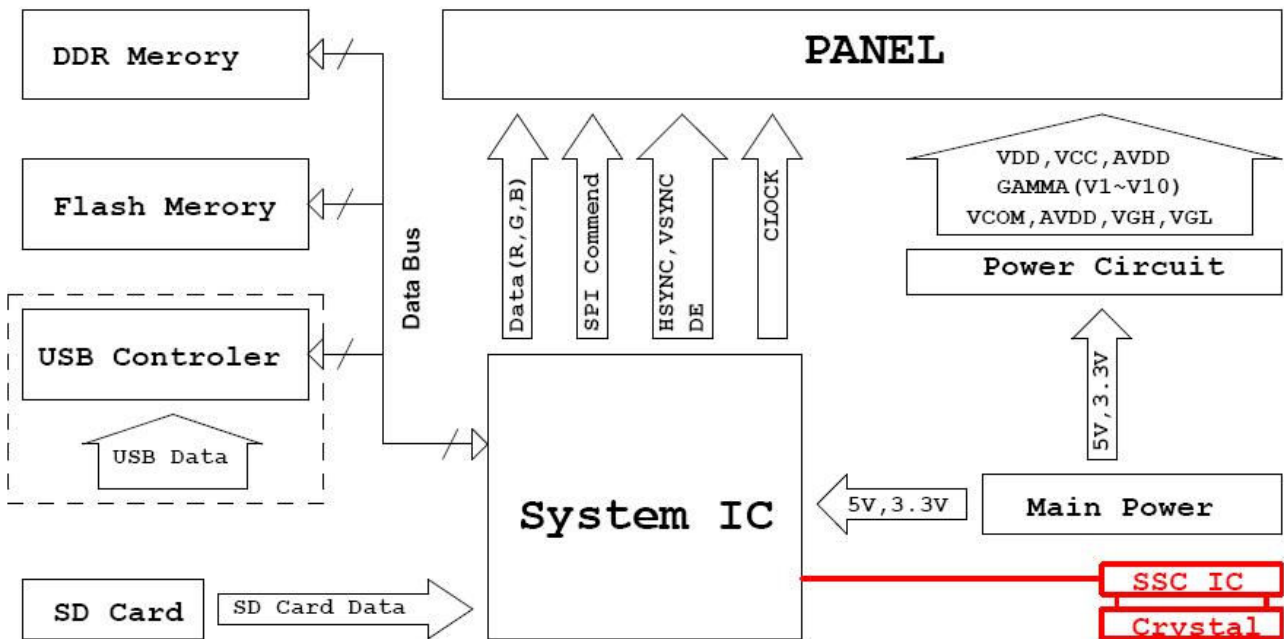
DDR Merory

PANEL

Flash Merory

Data Bus

Data (R,G,B)

SPI Commend

HSYNC, VSYNC DE

CLOCK

VDD,VCC,AVDD
GAMMA(V1~V10)
VCOM,AVDD,VGH,VGL

Power Circuit

USB Controler

USB Data

5V,3.3V

System IC

5V,3.3V

Main Power

SD Card

SD Card Data

SSC IC

Crystal